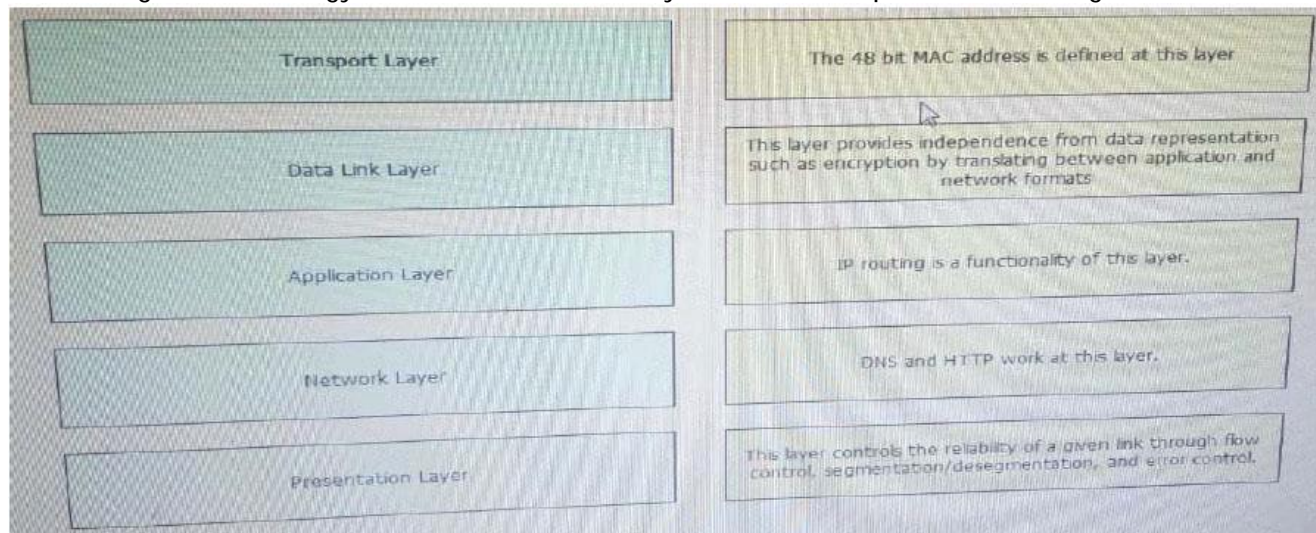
Transport Layer

Data Link Layer

Application Layer

Network Layer

Presentation Layer

The 48 bit MAC address is defined at this layer

This layer provides independence from data representation such as encryption by translating between application and network formats

IP routing is a functionality of this layer.

DNS and HTTP work at this layer.

This layer controls the reliability of a given link through flow control, segmentation/desegmentation, and error control.